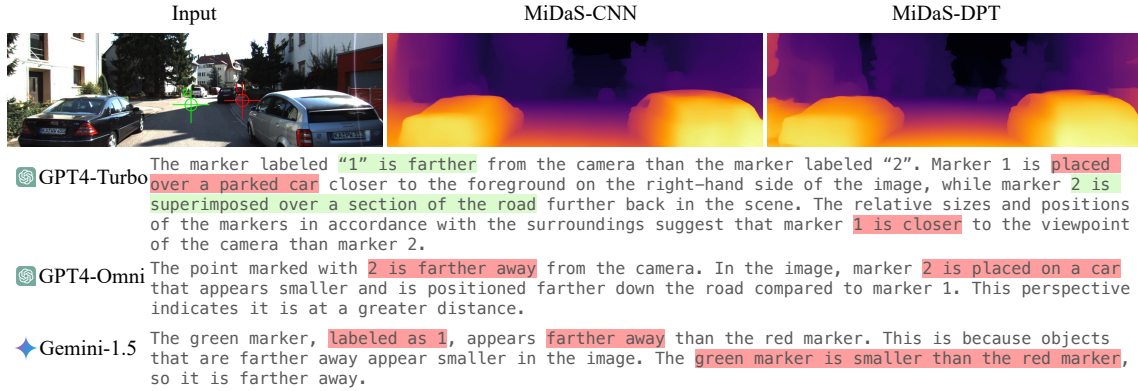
Input

MiDaS-CNN

MiDaS-DPT

GPT4-Turbo The marker labeled “1” is farther from the camera than the marker labeled “2”. Marker 1 is placed over a parked car closer to the foreground on the right-hand side of the image, while marker 2 is superimposed over a section of the road further back in the scene. The relative sizes and positions of the markers in accordance with the surroundings suggest that marker 1 is closer to the viewpoint of the camera than marker 2.

GPT4-Omni The point marked with 2 is farther away from the camera. In the image, marker 2 is placed on a car that appears smaller and is positioned farther down the road compared to marker 1. This perspective indicates it is at a greater distance.

Gemini-1.5 The green marker, labeled as 1, appears farther away than the red marker. This is because objects that are farther away appear smaller in the image. The green marker is smaller than the red marker, so it is farther away.